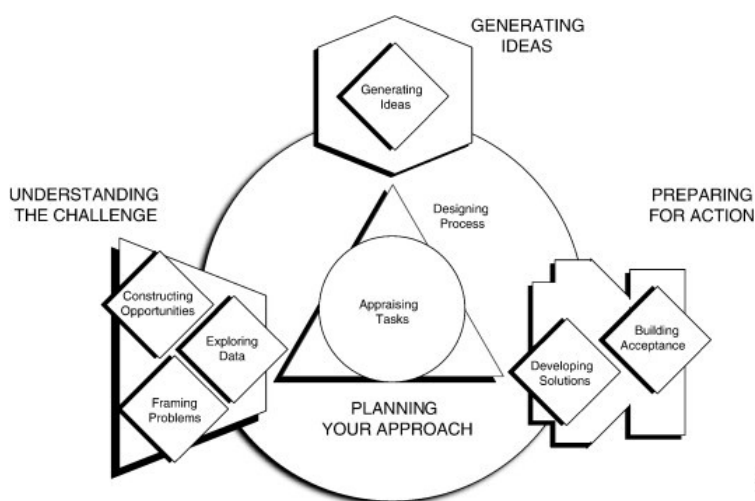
GENERATING IDEAS

Generating Ideas

UNDERSTANDING THE CHALLENGE

Constructing Opportunities

Exploring Data

Framing Problems

Designing Process

Appraising Tasks

PLANNING YOUR APPROACH

PREPARING FOR ACTION

Building Acceptance

Developing Solutions